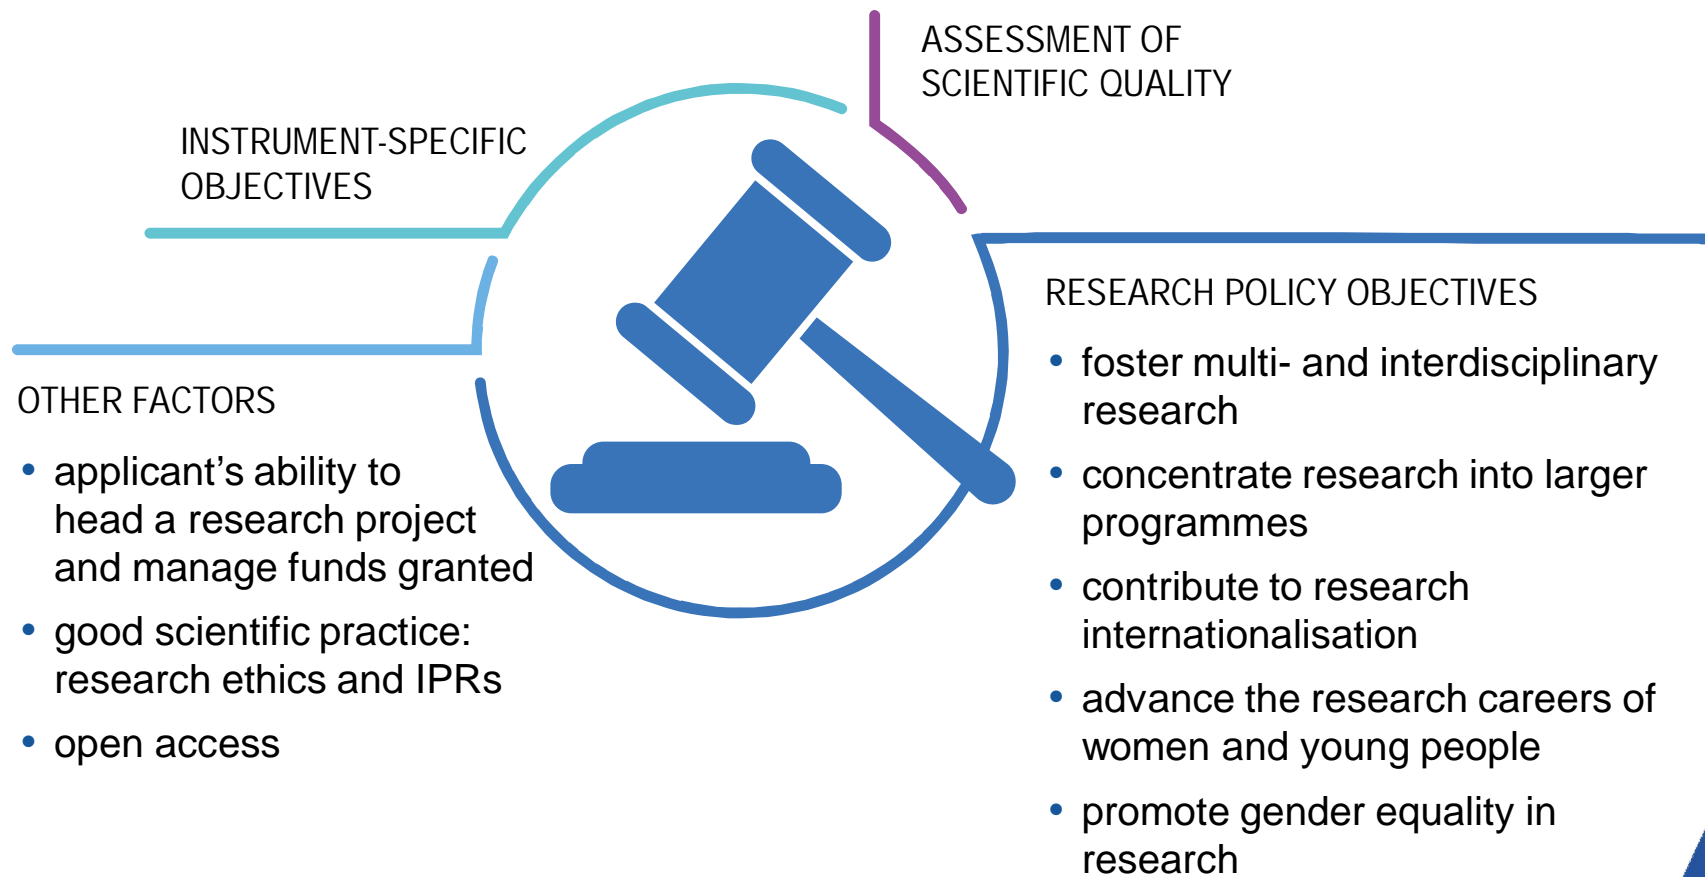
ASSESSMENT OF SCIENTIFIC QUALITY

INSTRUMENT-SPECIFIC OBJECTIVES

RESEARCH POLICY OBJECTIVES

- foster multi- and interdisciplinary research
- concentrate research into larger programmes
- contribute to research internationalisation
- advance the research careers of women and young people
- promote gender equality in research

OTHER FACTORS

- applicant’s ability to head a research project and manage funds granted
- good scientific practice: research ethics and IPRs
- open access